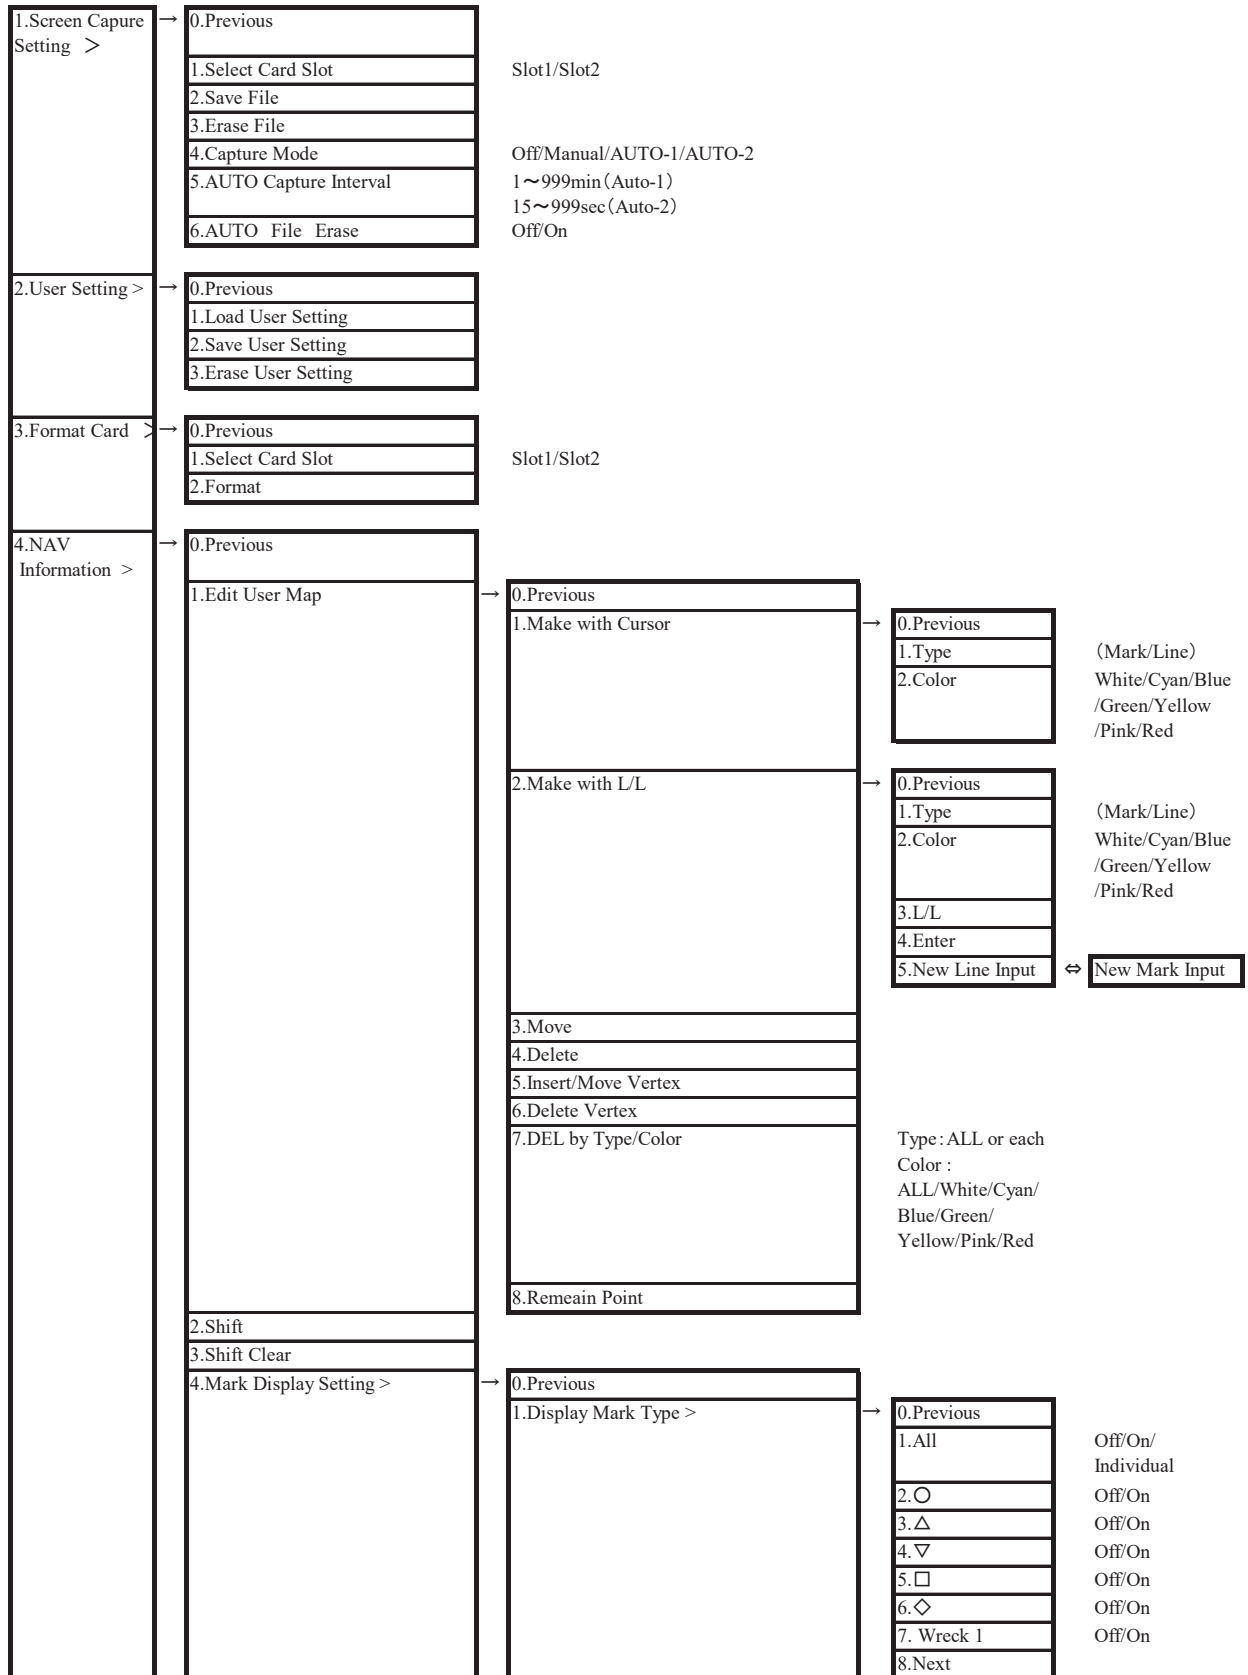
1.Screen Capure Setting >
0.Previous
1.Select Card Slot
Slot1/Slot2
2.Save File
3.Erase File
4.Capture Mode
Off/Manual/AUTO-1/AUTO-2
5.AUTO Capture Interval
1～999min（Auto-1）
15～999sec（Auto-2）
6.AUTO File Erase
Off/On

2.User Setting >
0.Previous
1.Load User Setting
2.Save User Setting
3.Erase User Setting

3.Format Card >
0.Previous
1.Select Card Slot
Slot1/Slot2
2.Format

4.NAV Information >
0.Previous
1.Edit User Map
0.Previous
1.Make with Cursor
0.Previous
1.Type
（Mark/Line）
2.Color
White/Cyan/Blue /Green/Yellow /Pink/Red
2.Make with L/L
0.Previous
1.Type
（Mark/Line）
2.Color
White/Cyan/Blue /Green/Yellow /Pink/Red
3.L/L
4.Enter
5.New Line Input
⇔ New Mark Input
3.Move
4.Delete
5.Insert/Move Vertex
6.Delete Vertex
7.DEL by Type/Color
Type : ALL or each
Color : ALL/White/Cyan/ Blue/Green/ Yellow/Pink/Red
8.Remeain Point
2.Shift
3.Shift Clear
4.Mark Display Setting >
0.Previous
1.Display Mark Type >
0.Previous
1.All
Off/On/ Individual
2.○
Off/On
3.△
Off/On
4.▽
Off/On
5.□
Off/On
6.◇
Off/On
7. Wreck 1
Off/On
8.Next